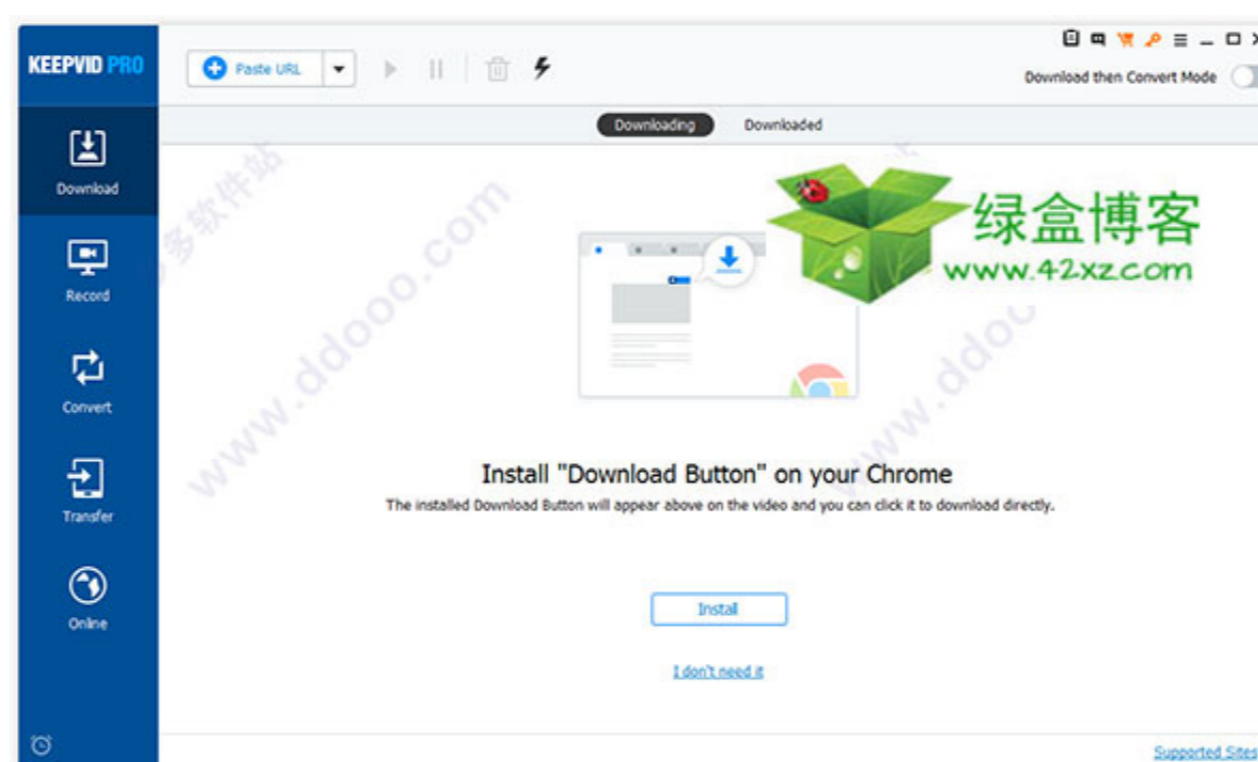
KEEPVID PRO

Paste URL

Download then Convert Mode

Downloading Downloaded

Download

Record

Convert

Transfer

Online

多软件站

www.ddooo.com

绿盒博客
www.42xz.com

Install "Download Button" on your Chrome

The installed Download Button will appear above on the video and you can click it to download directly.

Install

I don't need it

Supported Sites